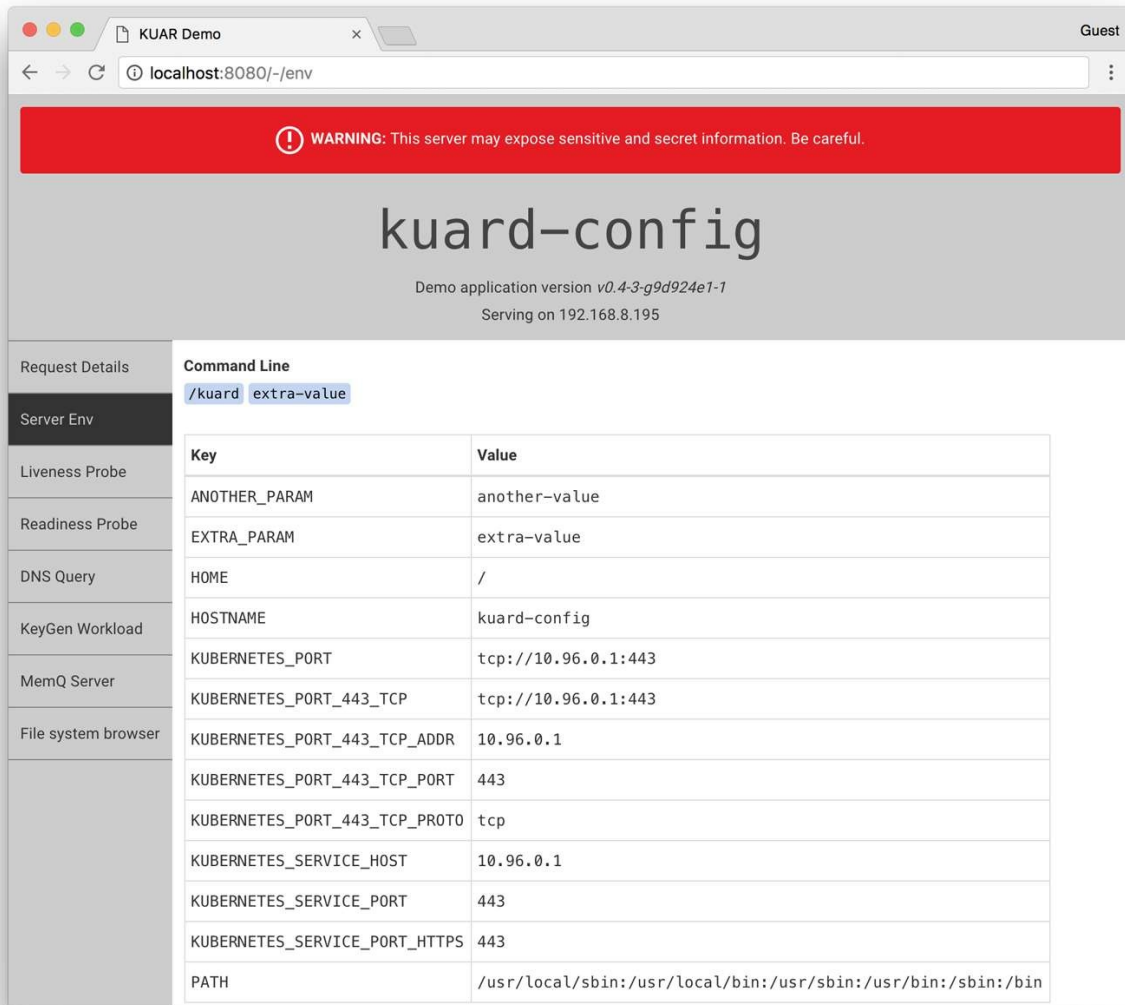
KUAR Demo ×

Guest

localhost:8080/-/env

WARNING: This server may expose sensitive and secret information. Be careful.

kuard-config

Demo application version v0.4-3-g9d924e1-1

Serving on 192.168.8.195

Request Details

Server Env

Liveness Probe

Readiness Probe

DNS Query

KeyGen Workload

MemQ Server

File system browser

Command Line

/kuard extra-value

| Key | Value |
|---|---|
| ANOTHER_PARAM | another-value |
| EXTRA_PARAM | extra-value |
| HOME | / |
| HOSTNAME | kuard-config |
| KUBERNETES_PORT | tcp://10.96.0.1:443 |
| KUBERNETES_PORT_443_TCP | tcp://10.96.0.1:443 |
| KUBERNETES_PORT_443_TCP_ADDR | 10.96.0.1 |
| KUBERNETES_PORT_443_TCP_PORT | 443 |
| KUBERNETES_PORT_443_TCP_PROTO | tcp |
| KUBERNETES_SERVICE_HOST | 10.96.0.1 |
| KUBERNETES_SERVICE_PORT | 443 |
| KUBERNETES_SERVICE_PORT_HTTPS | 443 |
| PATH | /usr/local/sbin:/usr/local/bin:/usr/sbin:/usr/bin:/sbin:/bin |